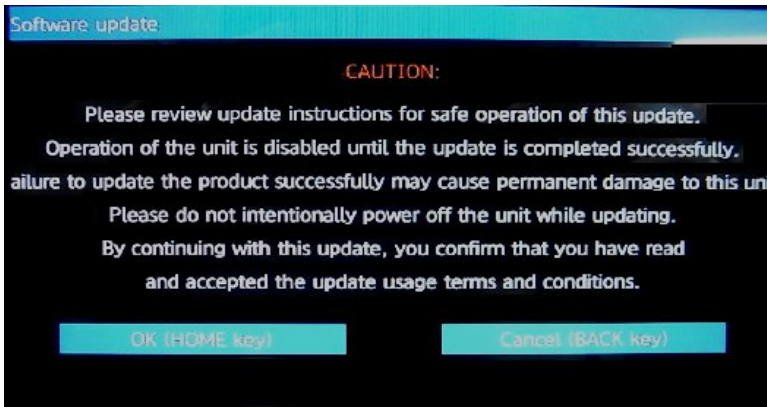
Software update

CAUTION:

Please review update instructions for safe operation of this update.
Operation of the unit is disabled until the update is completed successfully.
ailure to update the product successfully may cause permanent damage to this un
Please do not intentionally power off the unit while updating.
By continuing with this update, you confirm that you have read
and accepted the update usage terms and conditions.

OK (HOME key)

Cancel (BACK key)